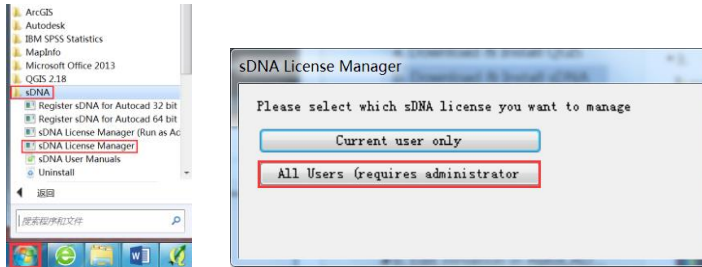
ArcGIS
Autodesk
IBM SPSS Statistics
MapInfo
Microsoft Office 2013
QGIS 2.18
sDNA
Register sDNA for Autocad 32 bit
Register sDNA for Autocad 64 bit
sDNA License Manager (Run as Ac
sDNA License Manager
sDNA User Manuals
Uninstall
返回
搜索程序和文件

sDNA License Manager
Please select which sDNA license you want to manage
Current user only
All Users (requires administrator